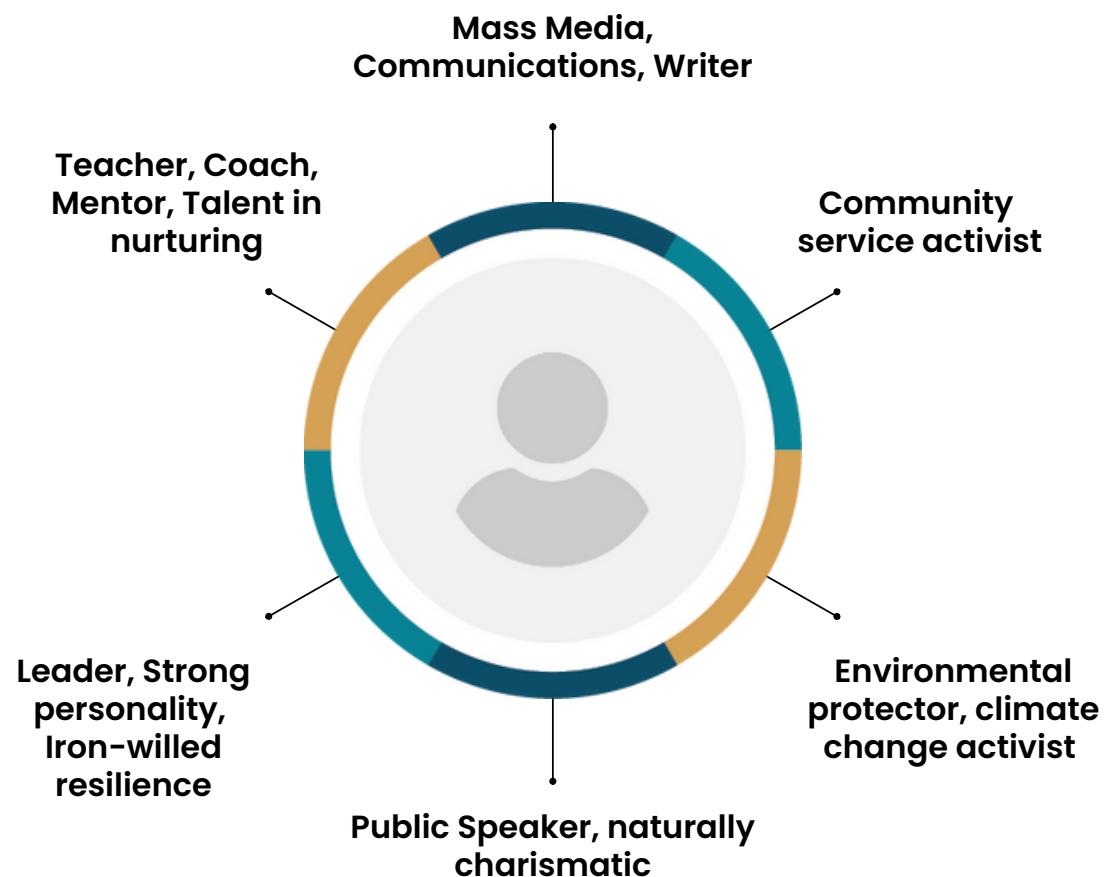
Mass Media, Communications, Writer

Teacher, Coach, Mentor, Talent in nurturing

Community service activist

Leader, Strong personality, Iron-willed resilience

Environmental protector, climate change activist

Public Speaker, naturally charismatic